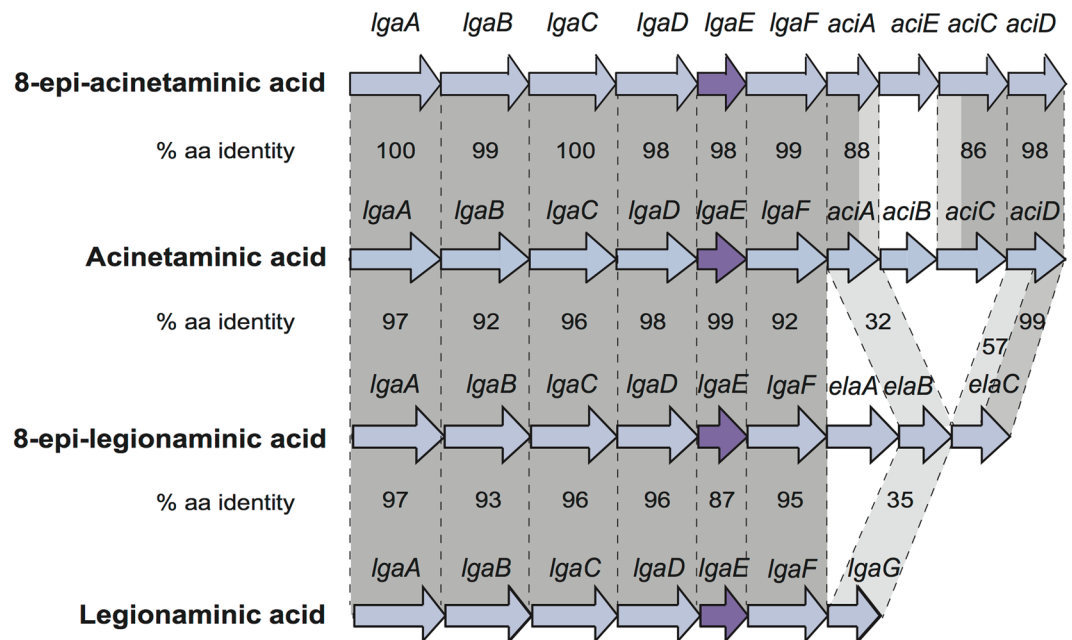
lgaA lgaB lgaC lgaD lgaE lgaF aciA aciE aciC aciD

8-epi-acinetaminic acid

% aa identity 100 99 100 98 98 99 88 86 98

lgaA lgaB lgaC lgaD lgaE lgaF aciA aciB aciC aciD

Acinetaminic acid

% aa identity 97 92 96 98 99 92 32 99 57

lgaA lgaB lgaC lgaD lgaE lgaF elaA elaB elaC

8-epi-legionaminic acid

% aa identity 97 93 96 96 87 95 35

lgaA lgaB lgaC lgaD lgaE lgaF lgaG

Legionaminic acid